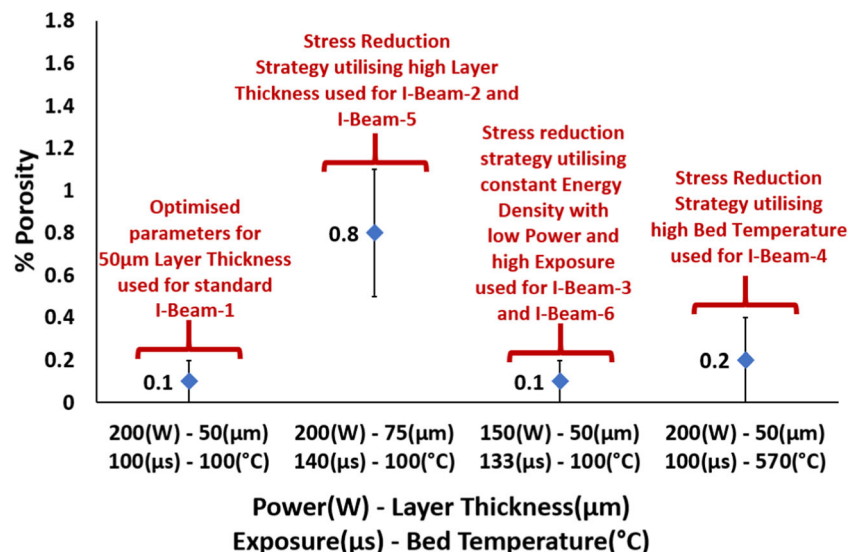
1.8
1.6
1.4
1.2
1
0.8
0.6
0.4
0.2
0

% Porosity

Optimised parameters for 50µm Layer Thickness used for standard I-Beam-1

Stress Reduction Strategy utilising high Layer Thickness used for I-Beam-2 and I-Beam-5

Stress reduction strategy utilising constant Energy Density with low Power and high Exposure used for I-Beam-3 and I-Beam-6

Stress Reduction Strategy utilising high Bed Temperature used for I-Beam-4

0.1
0.8
0.1
0.2

200(W) - 50(µm) 100(µs) - 100(°C)

200(W) - 75(µm) 140(µs) - 100(°C)

150(W) - 50(µm) 133(µs) - 100(°C)

200(W) - 50(µm) 100(µs) - 570(°C)

Power(W) - Layer Thickness(µm)
Exposure(µs) - Bed Temperature(°C)